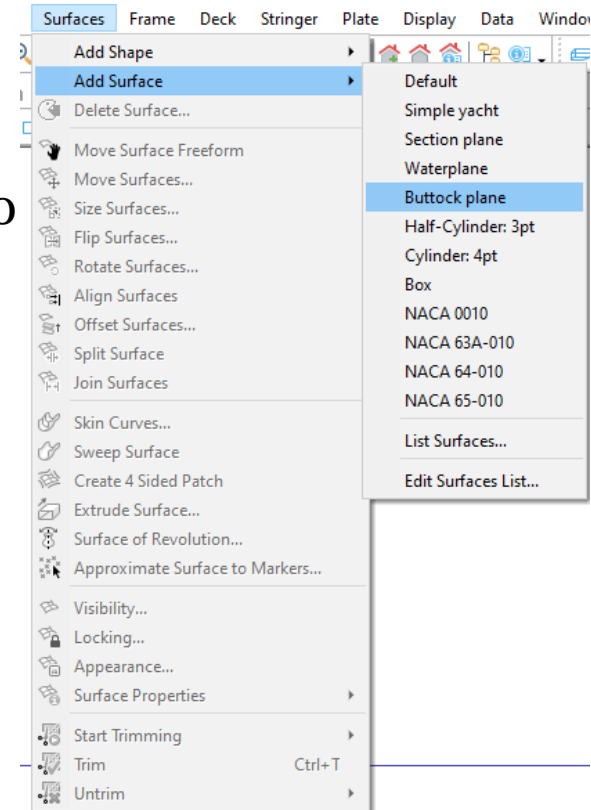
Surfaces Frame Deck Stringer Plate Display Data Windo

Add Shape
Add Surface
Delete Surface...
Move Surface Freeform
Move Surfaces...
Size Surfaces...
Flip Surfaces...
Rotate Surfaces...
Align Surfaces
Offset Surfaces...
Split Surface
Join Surfaces
Skin Curves...
Sweep Surface
Create 4 Sided Patch
Extrude Surface...
Surface of Revolution...
Approximate Surface to Markers...
Visibility...
Locking...
Appearance...
Surface Properties
Start Trimming
Trim Ctrl+T
Untrim

Default
Simple yacht
Section plane
Waterplane
Buttock plane
Half-Cylinder: 3pt
Cylinder: 4pt
Box
NACA 0010
NACA 63A-010
NACA 64-010
NACA 65-010
List Surfaces...
Edit Surfaces List...